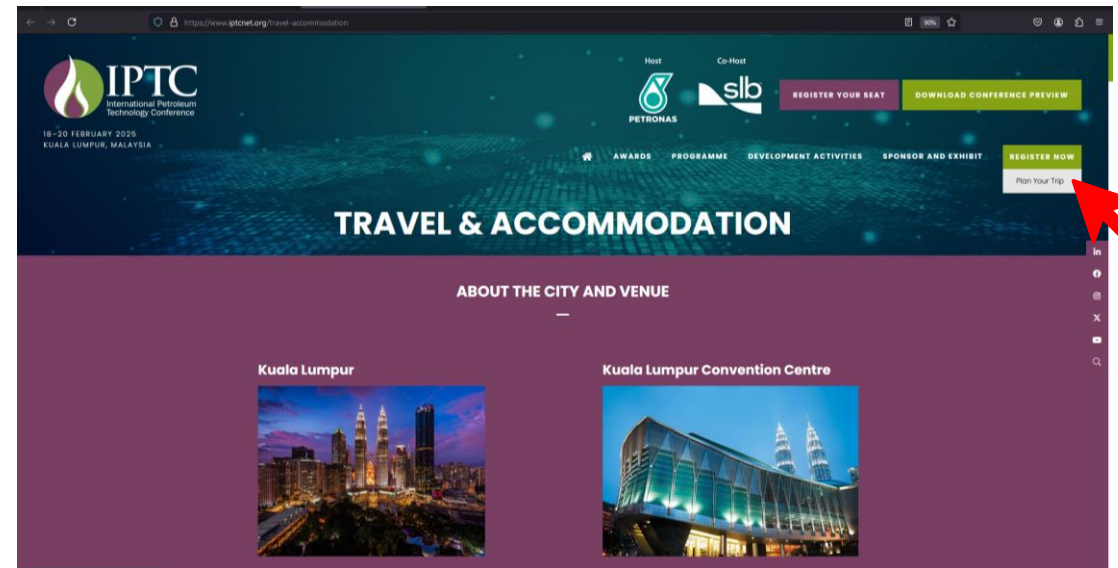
https://www.iptcnet.org/travel-accommodation

90%

IPTC
International Petroleum Technology Conference

18–20 FEBRUARY 2025
KUALA LUMPUR, MALAYSIA

Host
PETRONAS

Co-Host
slb

REGISTER YOUR SEAT

DOWNLOAD CONFERENCE PREVIEW

AWARDS PROGRAMME DEVELOPMENT ACTIVITIES SPONSOR AND EXHIBIT REGISTER NOW

Plan Your Trip

TRAVEL & ACCOMMODATION

ABOUT THE CITY AND VENUE

Kuala Lumpur

Kuala Lumpur Convention Centre